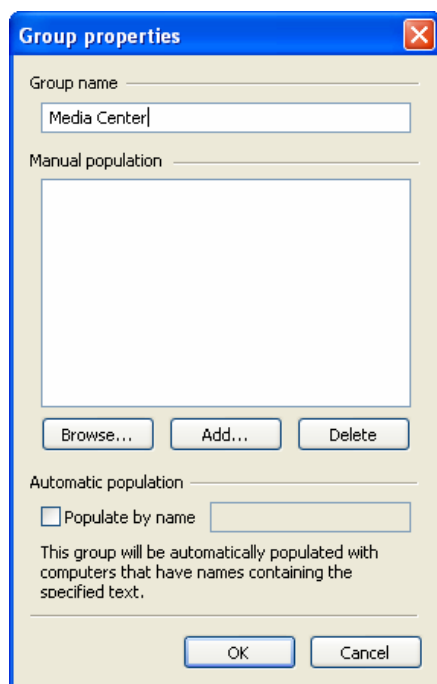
Group properties

Group name

Media Center

Manual population

Browse...

Add...

Delete

Automatic population

Populate by name

This group will be automatically populated with computers that have names containing the specified text.

OK

Cancel